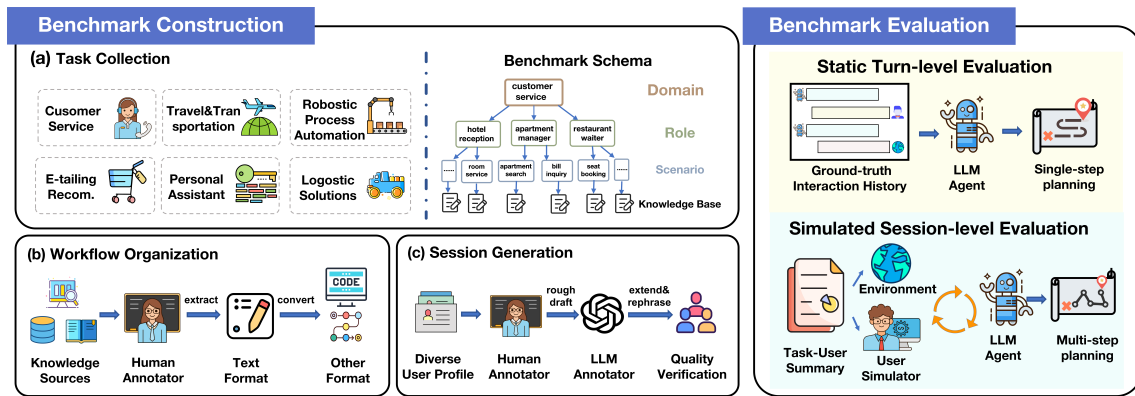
Benchmark Construction

(a) Task Collection

Cusomer Service

Travel&Transportation

Robostic Process Automation

E-tailing Recom.

Personal Assistant

Logostic Solutions

Benchmark Schema

customer service

Domain

hotel reception

apartment manager

restaurant waiter

Role

..... room service apartment search bill inquiry seat booking .....

Scenario

Knowledge Base

(b) Workflow Organization

Knowledge Sources

Human Annotator

extract

Text Format

convert

CODE

Other Format

(c) Session Generation

Diverse User Profile

Human Annotator

rough draft

LLM Annotator

extend& rephrase

Quality Verification

Benchmark Evaluation

Static Turn-level Evaluation

Ground-truth Interaction History

LLM Agent

Single-step planning

Simulated Session-level Evaluation

Environment

Task-User Summary

User Simulator

LLM Agent

Multi-step planning